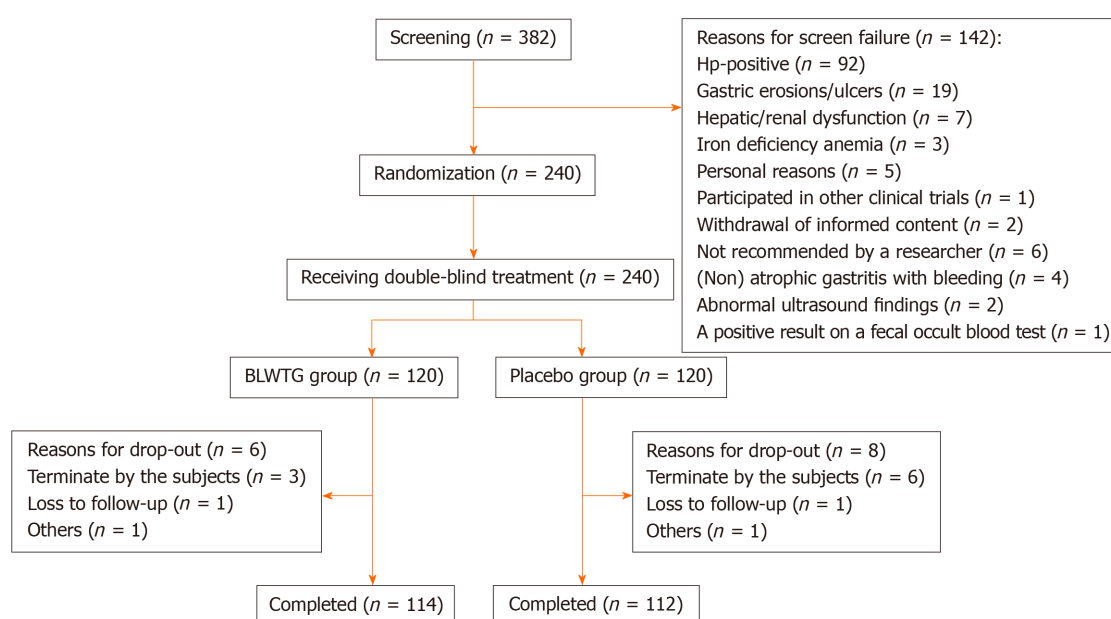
Screening ($n$ = 382)

Reasons for screen failure ($n$ = 142):
Hp-positive ($n$ = 92)
Gastric erosions/ulcers ($n$ = 19)
Hepatic/renal dysfunction ($n$ = 7)
Iron deficiency anemia ($n$ = 3)
Personal reasons ($n$ = 5)
Participated in other clinical trials ($n$ = 1)
Withdrawal of informed content ($n$ = 2)
Not recommended by a researcher ($n$ = 6)
(Non) atrophic gastritis with bleeding ($n$ = 4)
Abnormal ultrasound findings ($n$ = 2)
A positive result on a fecal occult blood test ($n$ = 1)

Randomization ($n$ = 240)

Receiving double-blind treatment ($n$ = 240)

BLWTG group ($n$ = 120)

Placebo group ($n$ = 120)

Reasons for drop-out ($n$ = 6)
Terminate by the subjects ($n$ = 3)
Loss to follow-up ($n$ = 1)
Others ($n$ = 1)

Reasons for drop-out ($n$ = 8)
Terminate by the subjects ($n$ = 6)
Loss to follow-up ($n$ = 1)
Others ($n$ = 1)

Completed ($n$ = 114)

Completed ($n$ = 112)